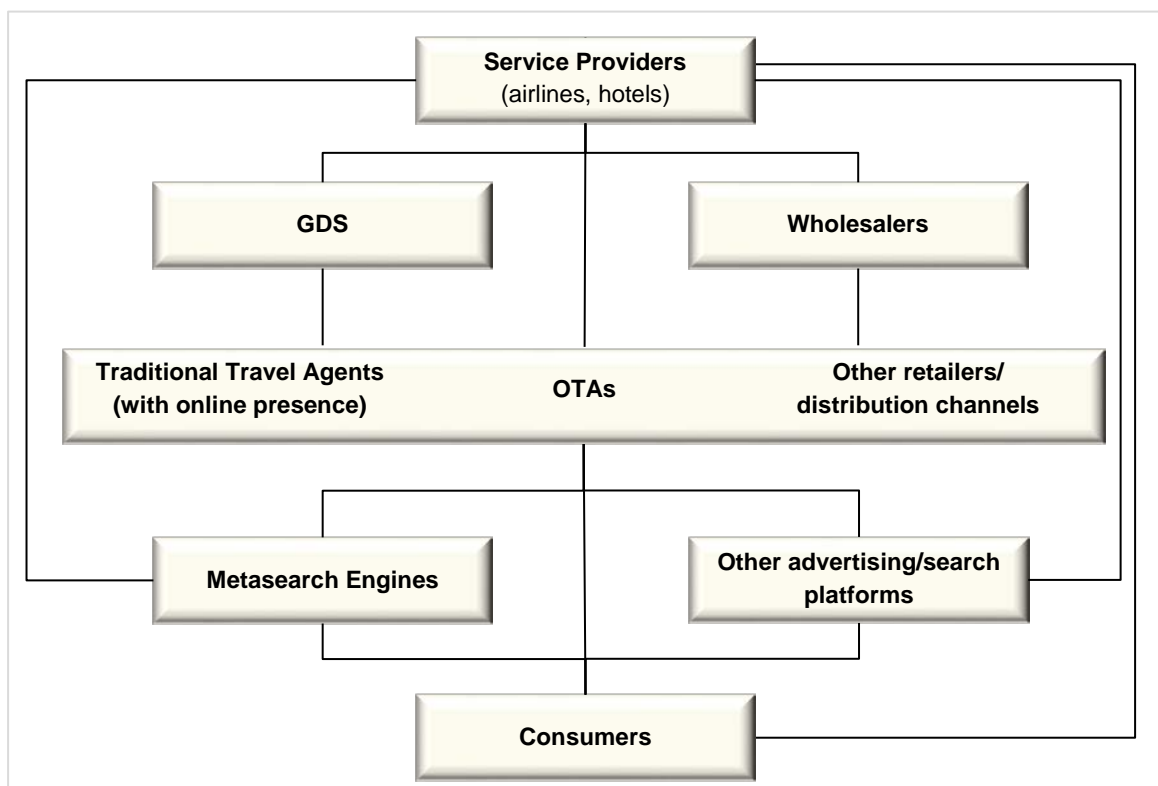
Service Providers
(airlines, hotels)

GDS

Wholesalers

Traditional Travel Agents
(with online presence)

OTAs

Other retailers/
distribution channels

Metasearch Engines

Other advertising/search
platforms

Consumers